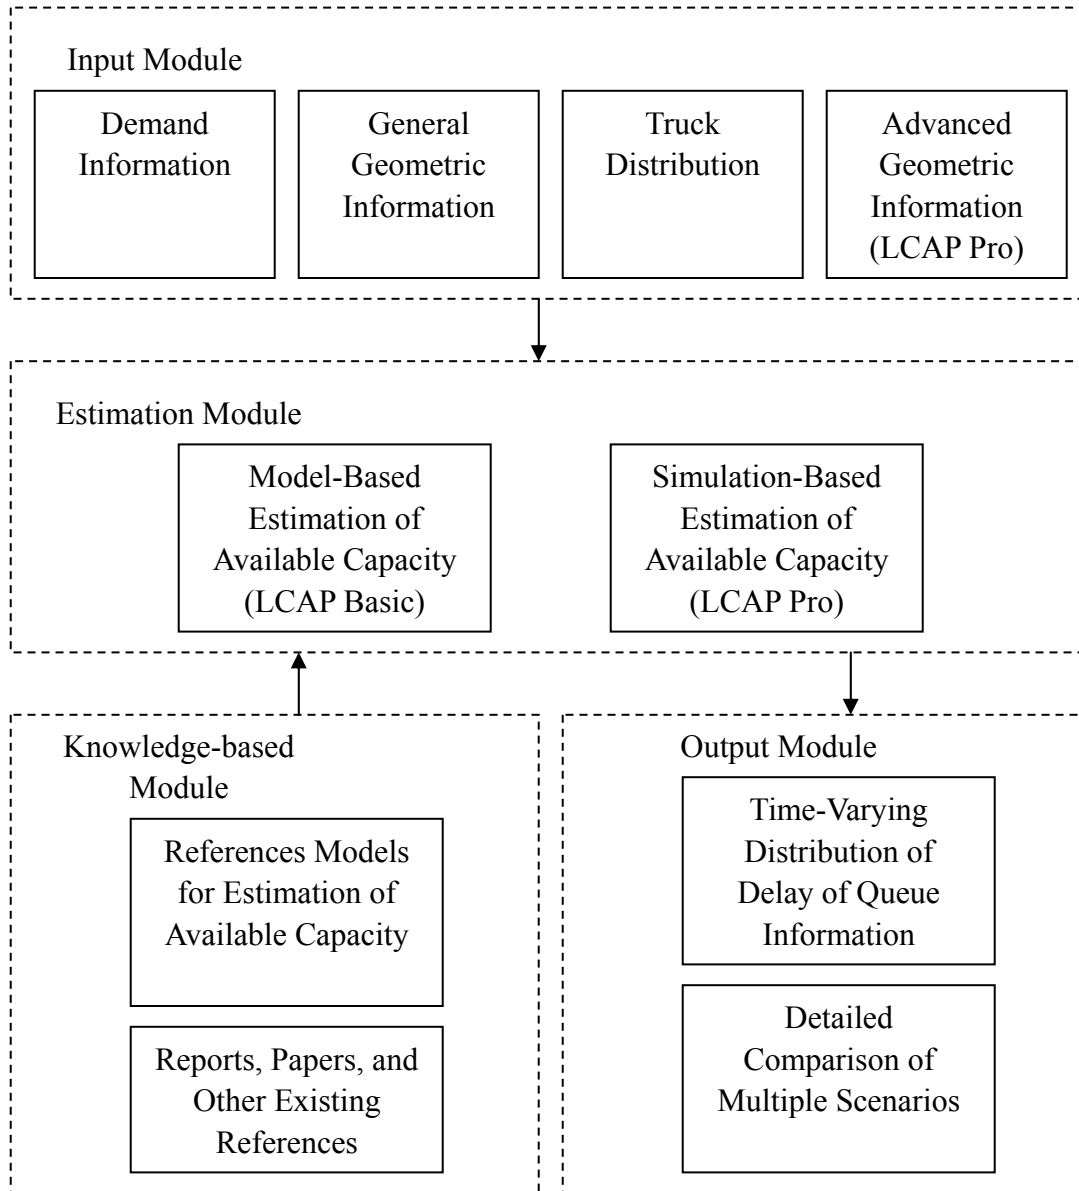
Input Module

Demand Information

General Geometric Information

Truck Distribution

Advanced Geometric Information (LCAP Pro)

Estimation Module

Model-Based Estimation of Available Capacity (LCAP Basic)

Simulation-Based Estimation of Available Capacity (LCAP Pro)

Knowledge-based Module

References Models for Estimation of Available Capacity

Reports, Papers, and Other Existing References

Output Module

Time-Varying Distribution of Delay of Queue Information

Detailed Comparison of Multiple Scenarios